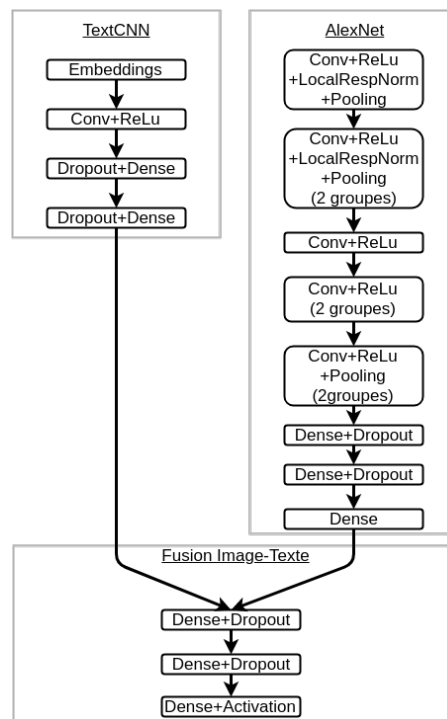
TextCNN

Embeddings

Conv+ReLu

Dropout+Dense

Dropout+Dense

AlexNet

Conv+ReLu +LocalRespNorm +Pooling

Conv+ReLu +LocalRespNorm +Pooling (2 groupes)

Conv+ReLu

Conv+ReLu (2 groupes)

Conv+ReLu +Pooling (2groupes)

Dense+Dropout

Dense+Dropout

Dense

Fusion Image-Texte

Dense+Dropout

Dense+Dropout

Dense+Activation